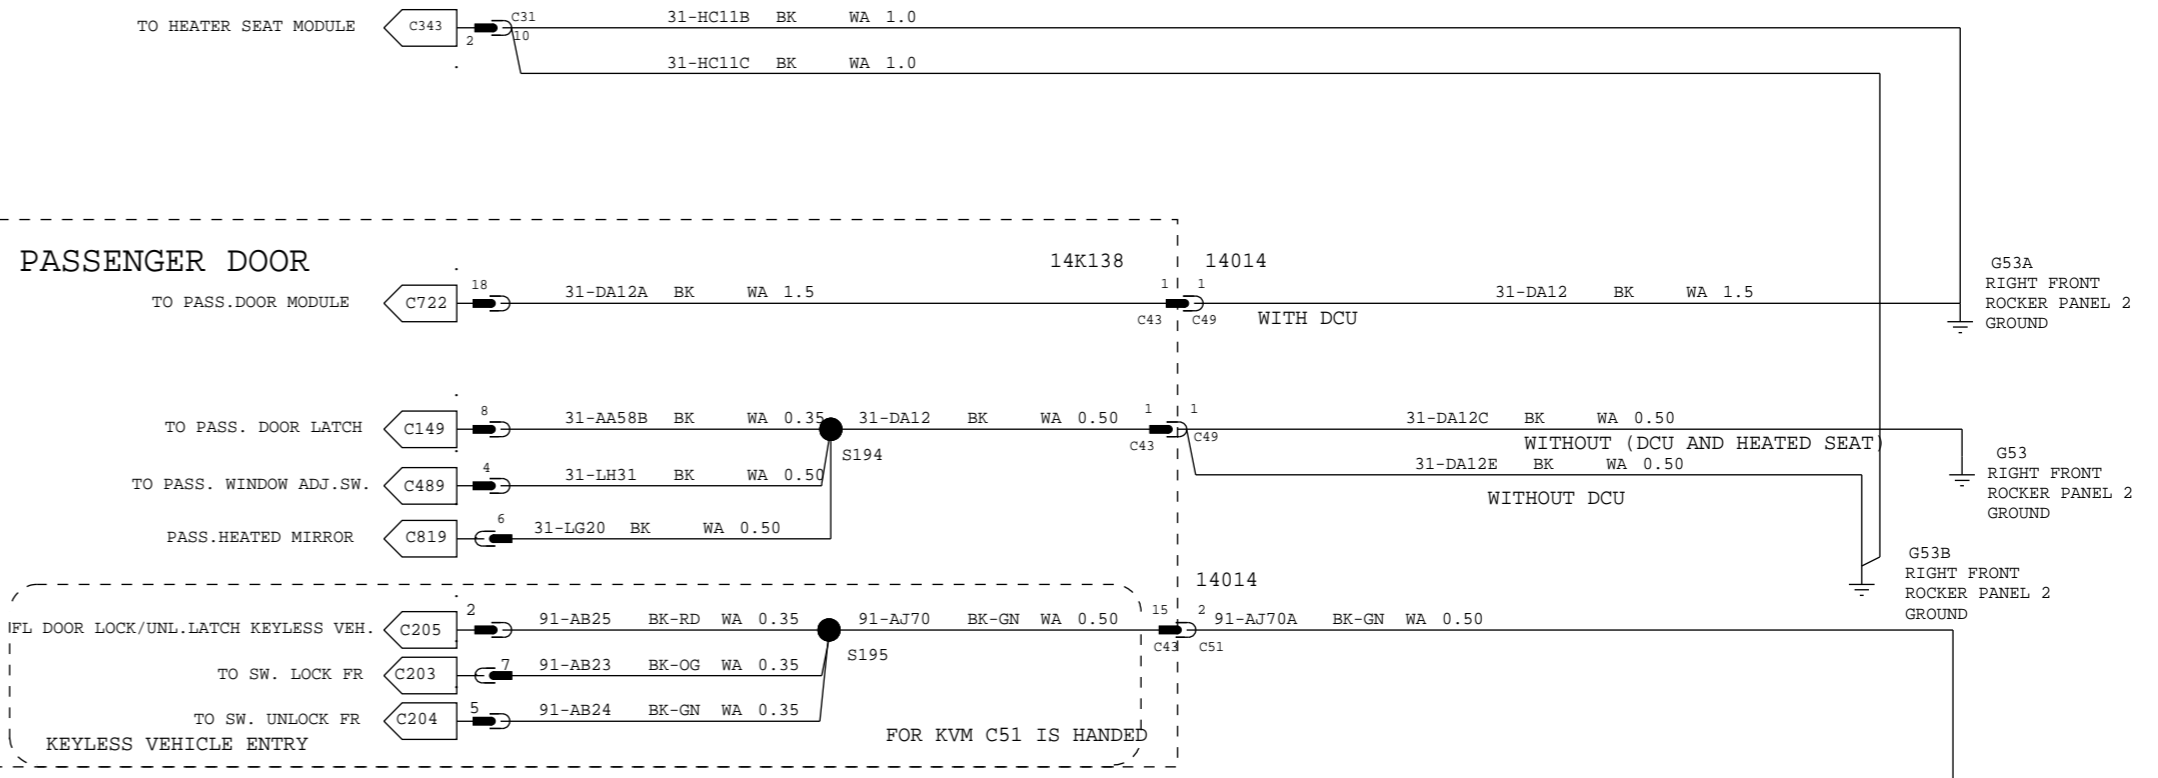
TO HEATER SEAT MODULE C343 2 C31 10 31-HC11B BK WA 1.0
31-HC11C BK WA 1.0

PASSENGER DOOR

14K138 14014

G53A RIGHT FRONT ROCKER PANEL 2 GROUND

TO PASS.DOOR MODULE C722 18 31-DA12A BK WA 1.5 1 C43 1 C49 WITH DCU 31-DA12 BK WA 1.5

TO PASS. DOOR LATCH C149 8 31-AA58B BK WA 0.35 31-DA12 BK WA 0.50 1 C43 1 C49 31-DA12C BK WA 0.50

WITHOUT (DCU AND HEATED SEAT)

G53 RIGHT FRONT ROCKER PANEL 2 GROUND

S194

TO PASS. WINDOW ADJ.SW. C489 4 31-LH31 BK WA 0.50

31-DA12E BK WA 0.50

WITHOUT DCU

PASS.HEATED MIRROR C819 6 31-LG20 BK WA 0.50

G53B RIGHT FRONT ROCKER PANEL 2 GROUND

14014

FL DOOR LOCK/UNL.LATCH KEYLESS VEH. C205 2 91-AB25 BK-RD WA 0.35 91-AJ70 BK-GN WA 0.50 15 C43 2 C51 91-AJ70A BK-GN WA 0.50

TO SW. LOCK FR C203 7 91-AB23 BK-OG WA 0.35 S195

TO SW. UNLOCK FR C204 5 91-AB24 BK-GN WA 0.35

KEYLESS VEHICLE ENTRY

FOR KVM C51 IS HANDED